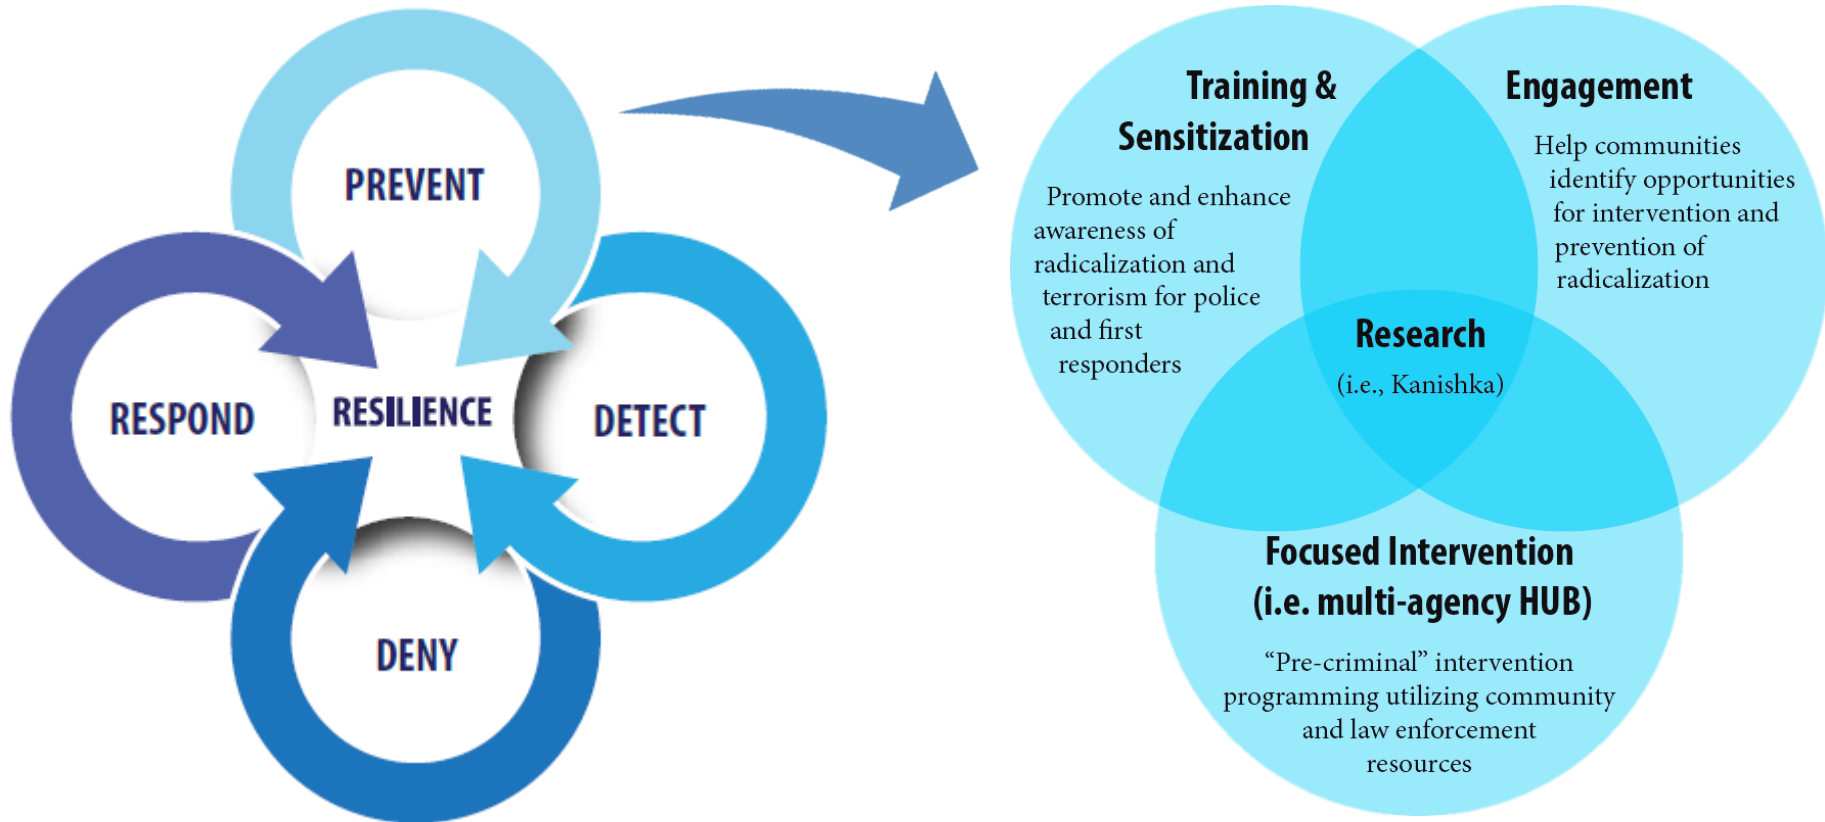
PREVENT

RESPOND

RESILIENCE

DETECT

DENY

Training & Sensitization

Promote and enhance awareness of radicalization and terrorism for police and first responders

Engagement

Help communities identify opportunities for intervention and prevention of radicalization

Research

(i.e., Kanishka)

Focused Intervention (i.e. multi-agency HUB)

“Pre-criminal” intervention programming utilizing community and law enforcement resources